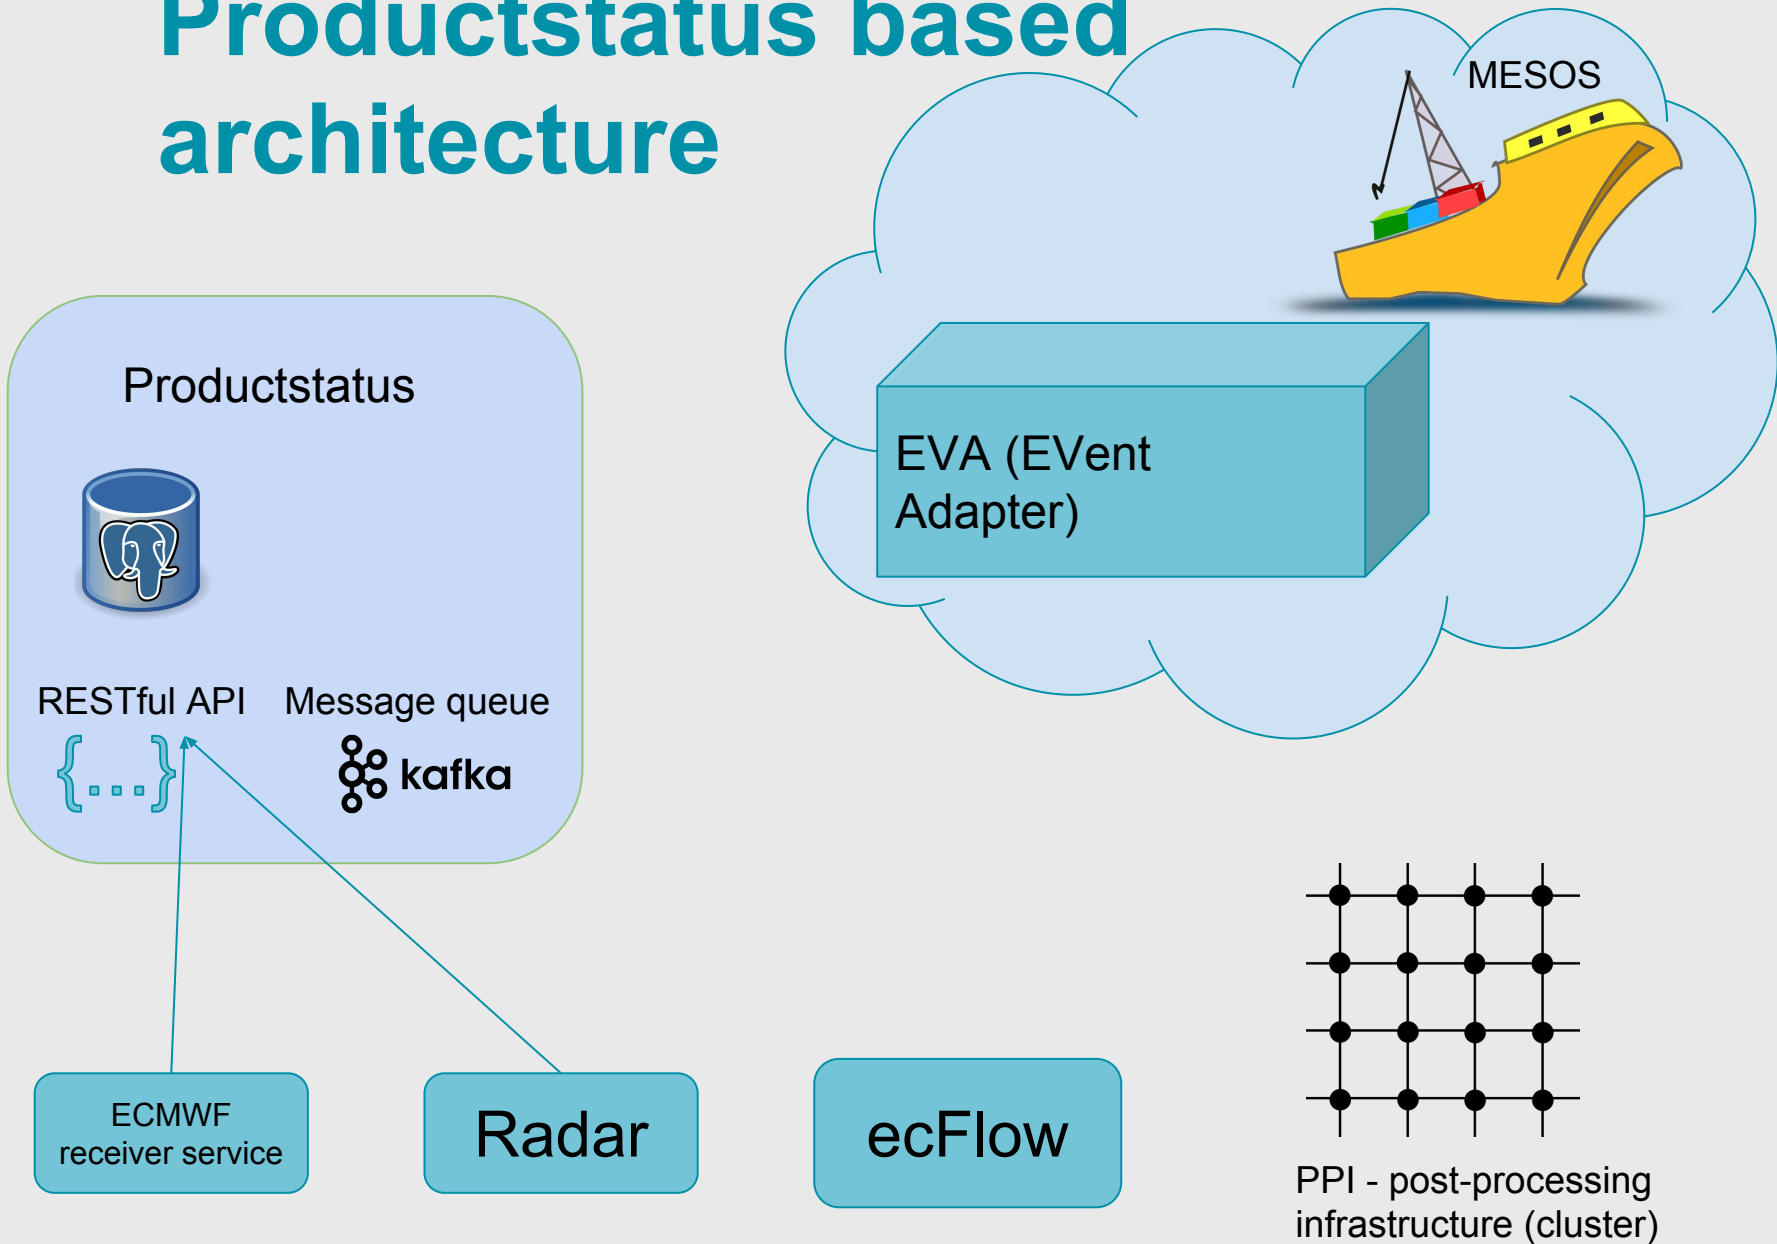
Productstatus based architecture

MESOS

Productstatus

EVA (EVent Adapter)

RESTful API

Message queue

{...}

kafka

ECMWF receiver service

Radar

ecFlow

PPI - post-processing infrastructure (cluster)